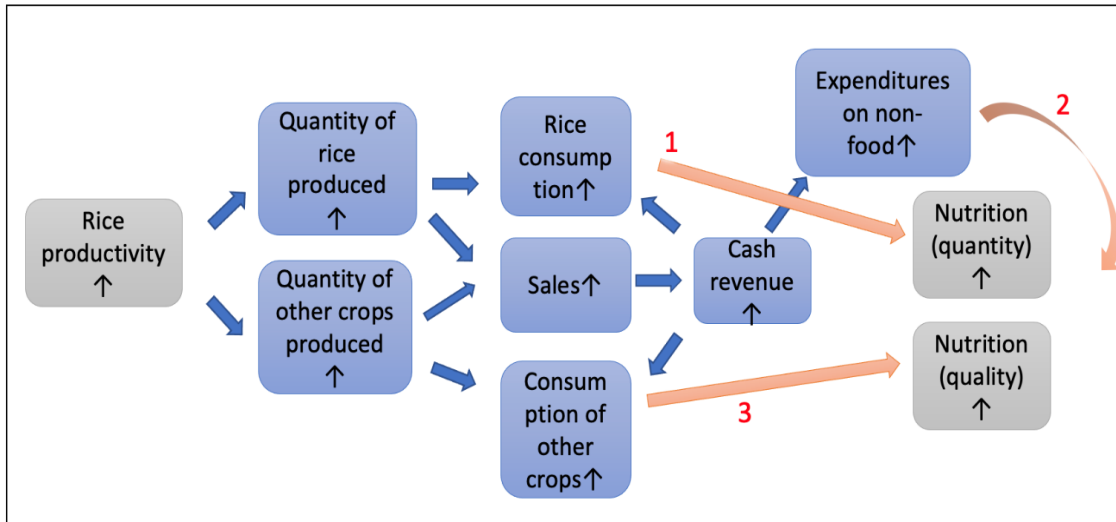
Rice productivity ↑

Quantity of rice produced ↑

Quantity of other crops produced ↑

Rice consumption↑

Sales↑

Consumption of other crops↑

Cash revenue ↑

Expenditures on non-food↑

1

2

3

Nutrition (quantity) ↑

Nutrition (quality) ↑